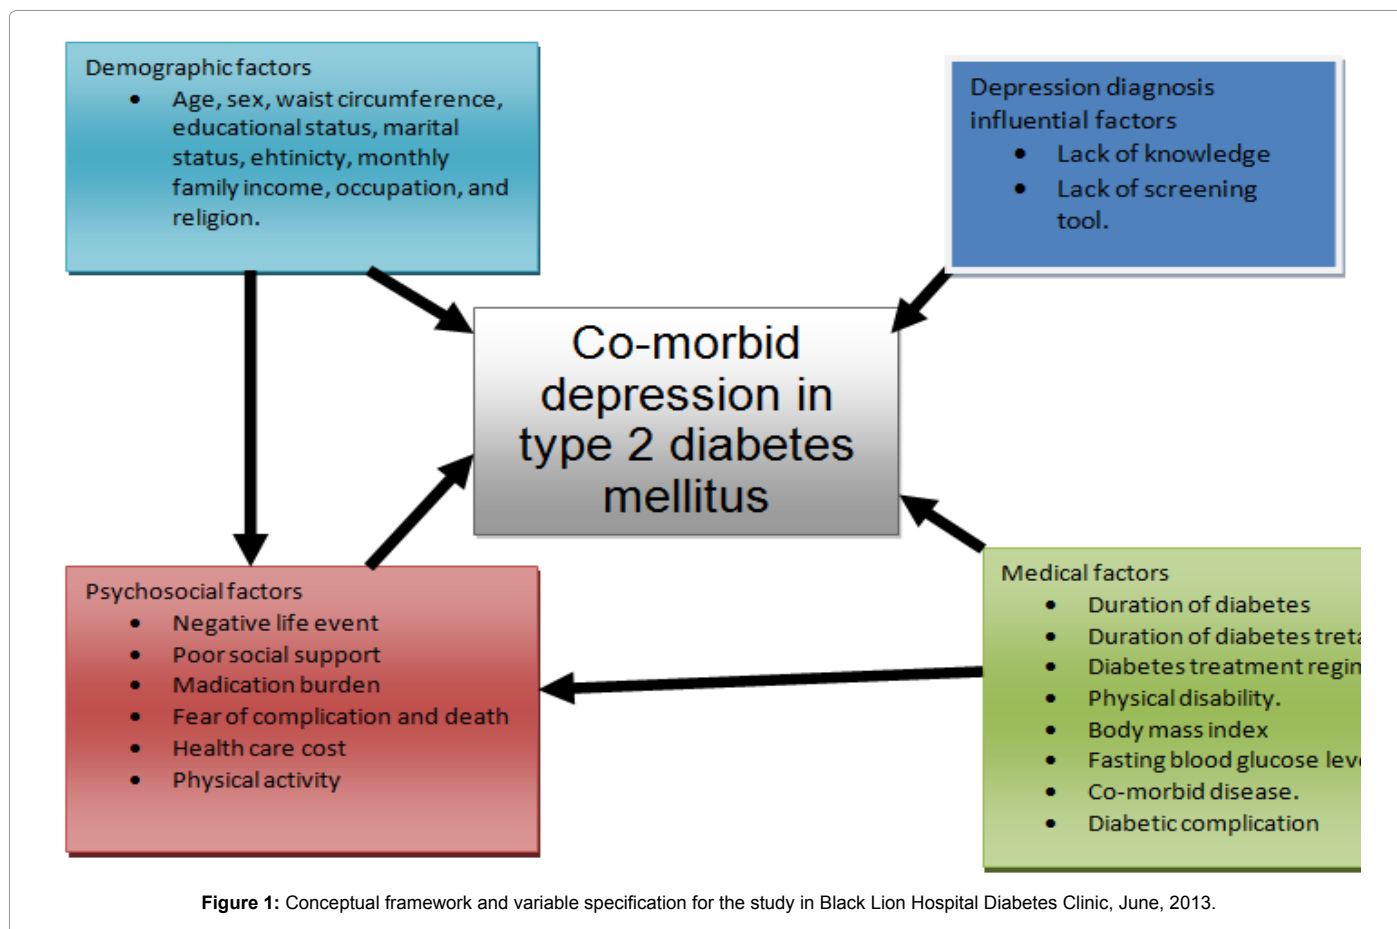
Demographic factors
- Age, sex, waist circumference, educational status, marital status, ehtinicty, monthly family income, occupation, and religion.

Depression diagnosis influential factors
- Lack of knowledge
- Lack of screening tool.

Co-morbid depression in type 2 diabetes mellitus

Psychosocial factors
- Negative life event
- Poor social support
- Madication burden
- Fear of complication and death
- Health care cost
- Physical activity

Medical factors
- Duration of diabetes
- Duration of diabetes treta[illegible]
- Diabetes treatment regin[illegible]
- Physical disability.
- Body mass index
- Fasting blood glucose lev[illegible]
- Co-morbid disease.
- Diabetic complication

**Figure 1:** Conceptual framework and variable specification for the study in Black Lion Hospital Diabetes Clinic, June, 2013.